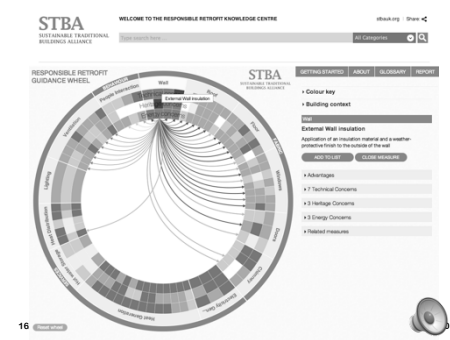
STBA
SUSTAINABLE TRADITIONAL BUILDINGS ALLIANCE

WELCOME TO THE RESPONSIBLE RETROFIT KNOWLEDGE CENTRE

stbauk.org Share

Type search here...

All Categories

RESPONSIBLE RETROFIT GUIDANCE WHEEL

STBA
SUSTAINABLE TRADITIONAL BUILDINGS ALLIANCE

GETTING STARTED | ABOUT | GLOSSARY | REPORT

› Colour key

› Building context

Wall

External Wall insulation

Application of an insulation material and a weather-protective finish to the outside of the wall

ADD TO LIST

CLOSE MEASURE

› Advantages

› 7 Technical Concerns

› 3 Heritage Concerns

› 3 Energy Concerns

› Related measures

Wall

External Wall insulation

Roof

Floor

Windows

Doors

Chimney

Electricity Gen...

Heat Generation

Heat Distribution

Lighting

Insulation

Ventilation

16

Reset wheel